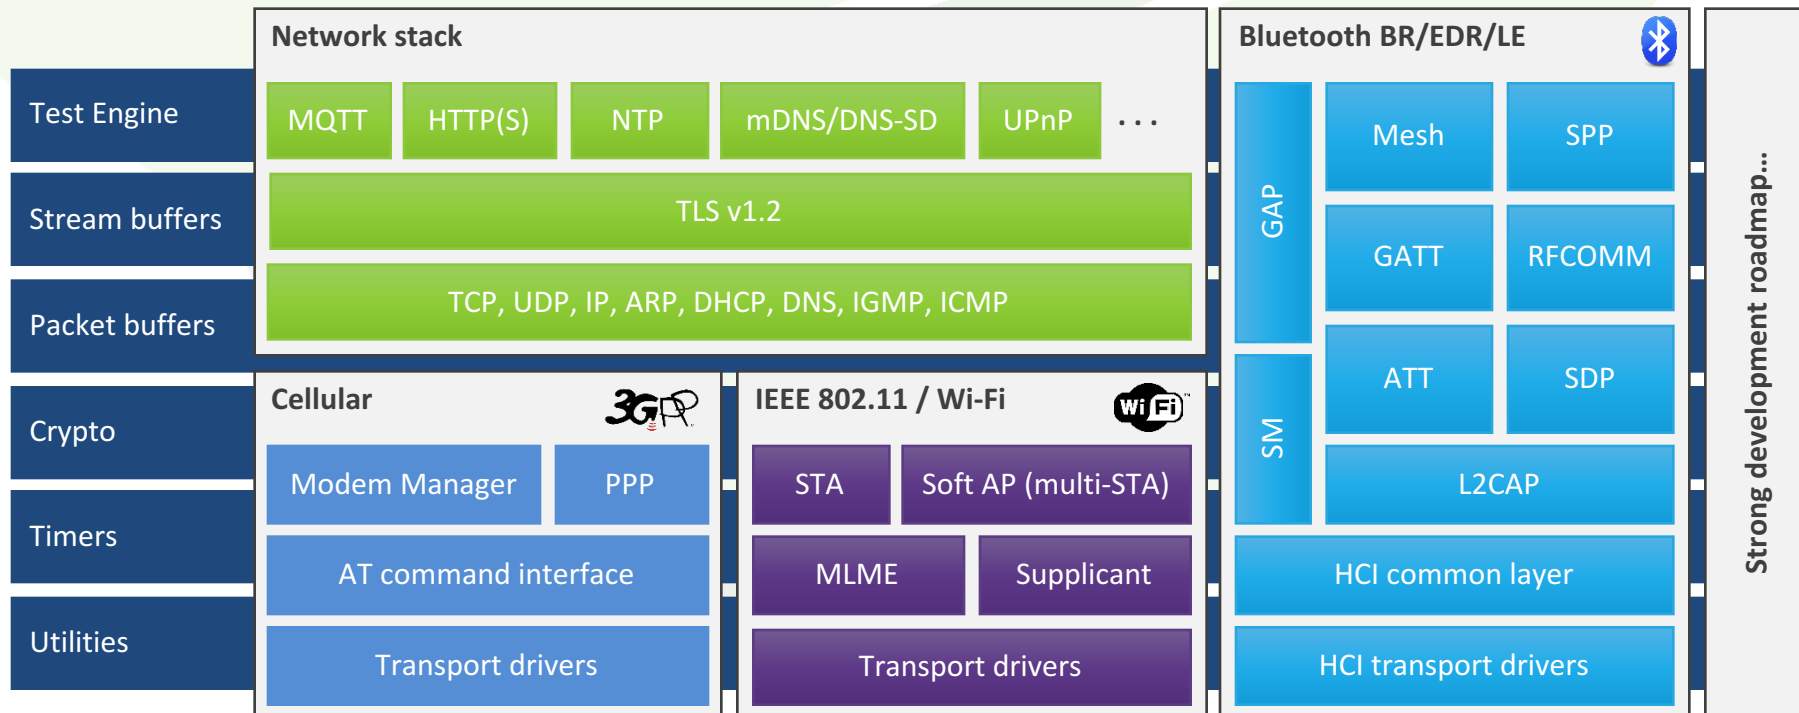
Test Engine

Stream buffers

Packet buffers

Crypto

Timers

Utilities

Network stack

MQTT HTTP(S) NTP mDNS/DNS-SD UPnP . . .

TLS v1.2

TCP, UDP, IP, ARP, DHCP, DNS, IGMP, ICMP

Cellular

3GPP

Modem Manager PPP

AT command interface

Transport drivers

IEEE 802.11 / Wi-Fi

Wi Fi

STA Soft AP (multi-STA)

MLME Supplicant

Transport drivers

Bluetooth BR/EDR/LE

GAP

Mesh SPP

GATT RFCOMM

ATT SDP

SM

L2CAP

HCI common layer

HCI transport drivers

Strong development roadmap...